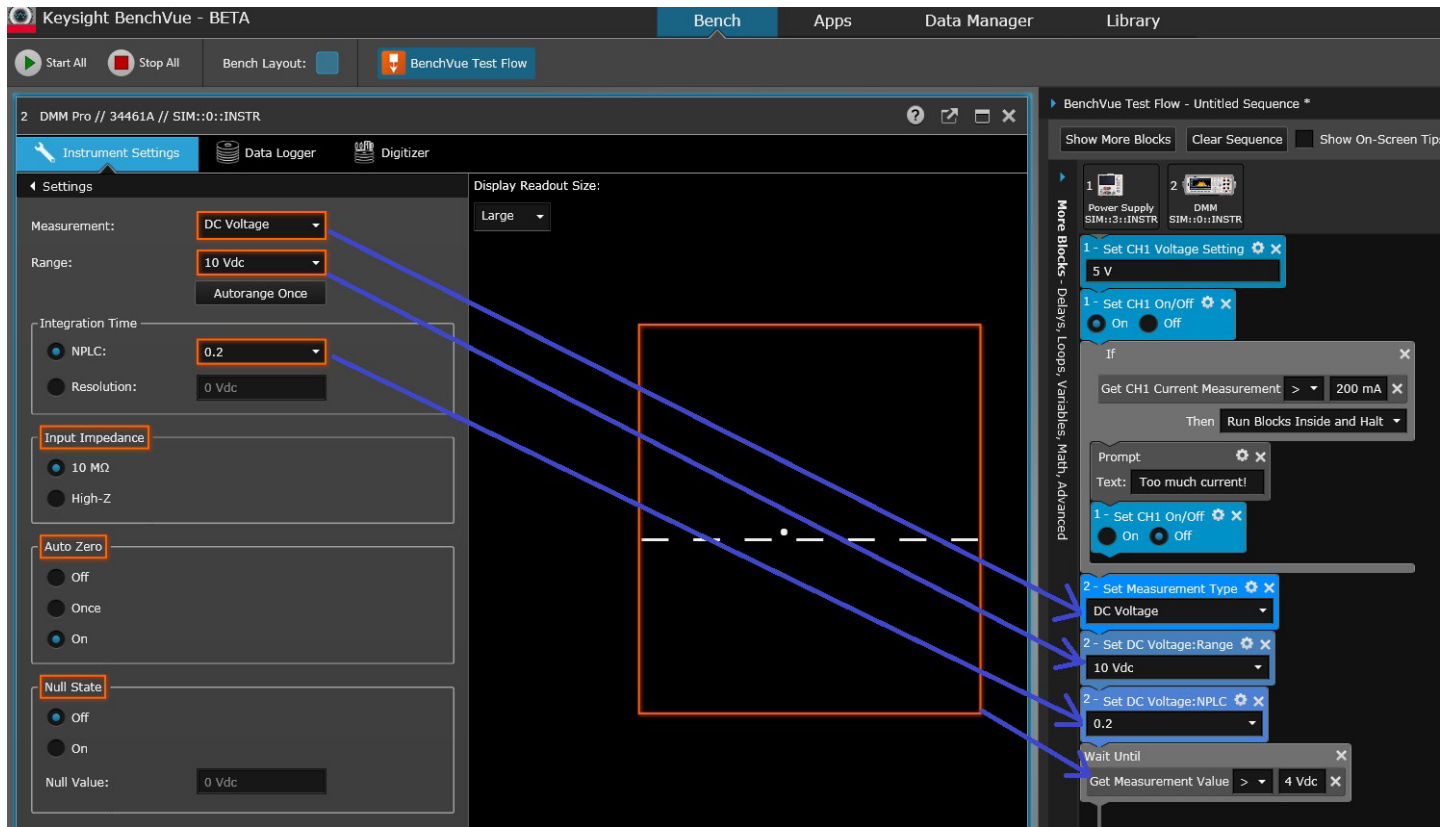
Keysight BenchVue - BETA

Bench Apps Data Manager Library

Start All Stop All Bench Layout: BenchVue Test Flow

2 DMM Pro // 34461A // SIM::0::INSTR

Instrument Settings Data Logger Digitizer

Settings

Measurement: DC Voltage

Range: 10 Vdc

Autorange Once

Integration Time

NPLC: 0.2

Resolution: 0 Vdc

Input Impedance

10 MΩ

High-Z

Auto Zero

Off

Once

On

Null State

Off

On

Null Value: 0 Vdc

Display Readout Size:

Large

BenchVue Test Flow - Untitled Sequence *

Show More Blocks Clear Sequence Show On-Screen Tips

More Blocks - Delays, Loops, Variables, Math, Advanced

1 Power Supply SIM::3::INSTR

2 DMM SIM::0::INSTR

1 - Set CH1 Voltage Setting

5 V

1 - Set CH1 On/Off

On Off

If

Get CH1 Current Measurement > 200 mA

Then Run Blocks Inside and Halt

Prompt

Text: Too much current!

1 - Set CH1 On/Off

On Off

2 - Set Measurement Type

DC Voltage

2 - Set DC Voltage:Range

10 Vdc

2 - Set DC Voltage:NPLC

0.2

Wait Until

Get Measurement Value > 4 Vdc